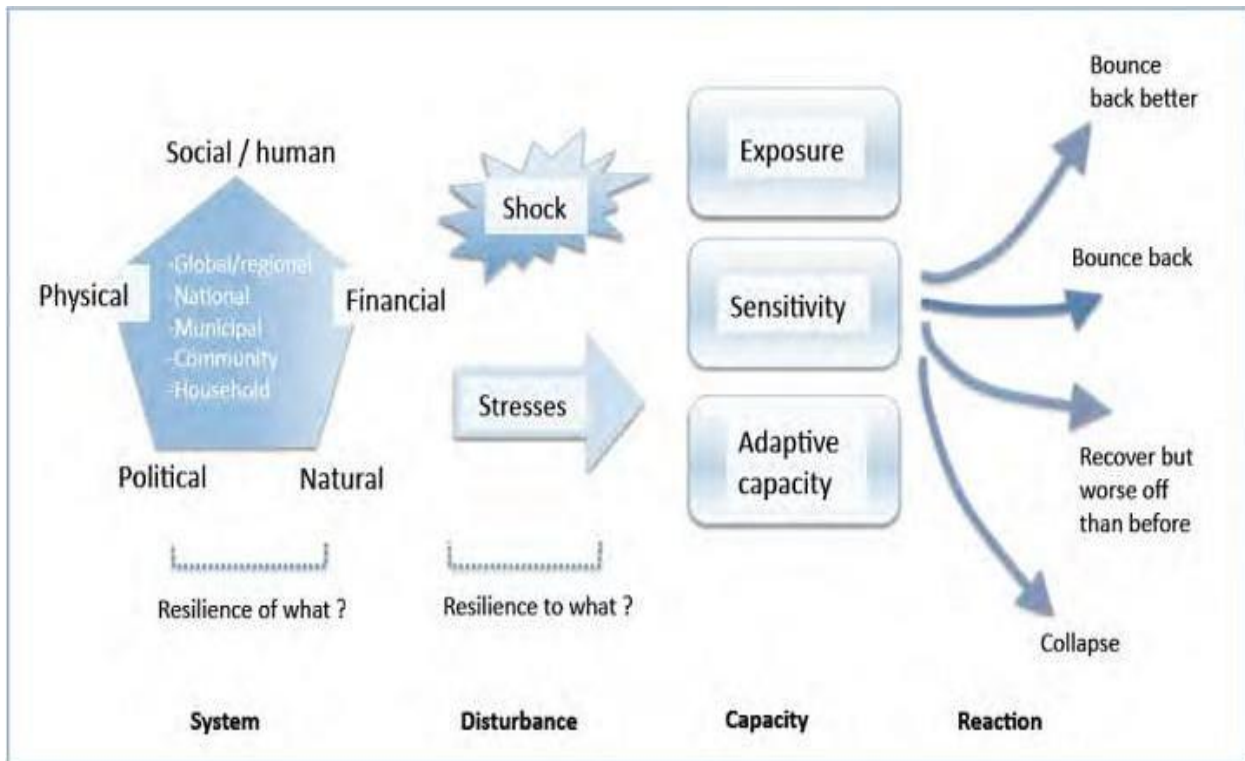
Social / human

Physical

-Global/regional
-National
-Municipal
-Community
-Household

Financial

Political

Natural

Resilience of what ?

Shock

Stresses

Resilience to what ?

Exposure

Sensitivity

Adaptive capacity

Bounce back better

Bounce back

Recover but worse off than before

Collapse

System

Disturbance

Capacity

Reaction